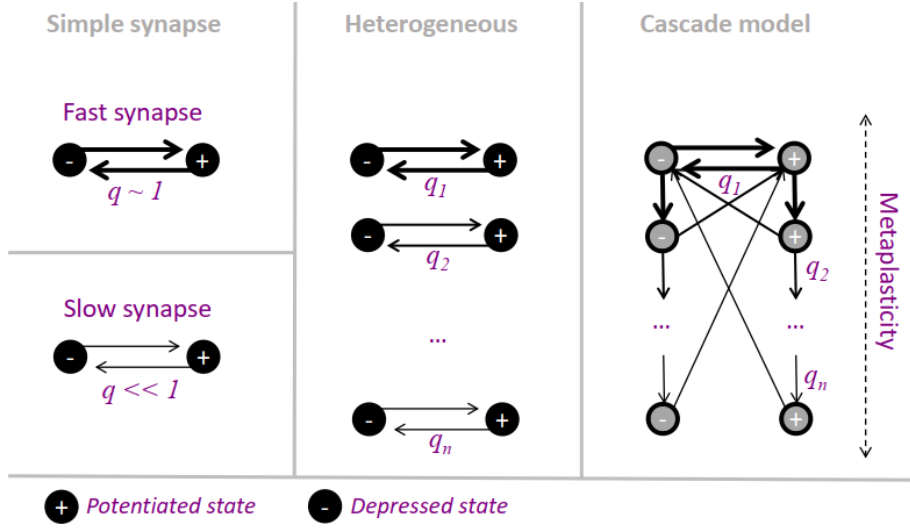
Simple synapse

Fast synapse

-

+

$q \sim 1$

Slow synapse

-

+

$q << 1$

Heterogeneous

-

+

$q_1$

-

+

$q_2$

...

-

+

$q_n$

Cascade model

-

+

$q_1$

-

+

$q_2$

...

...

$q_n$

-

+

Metaplasticity

+ Potentiated state

- Depressed state